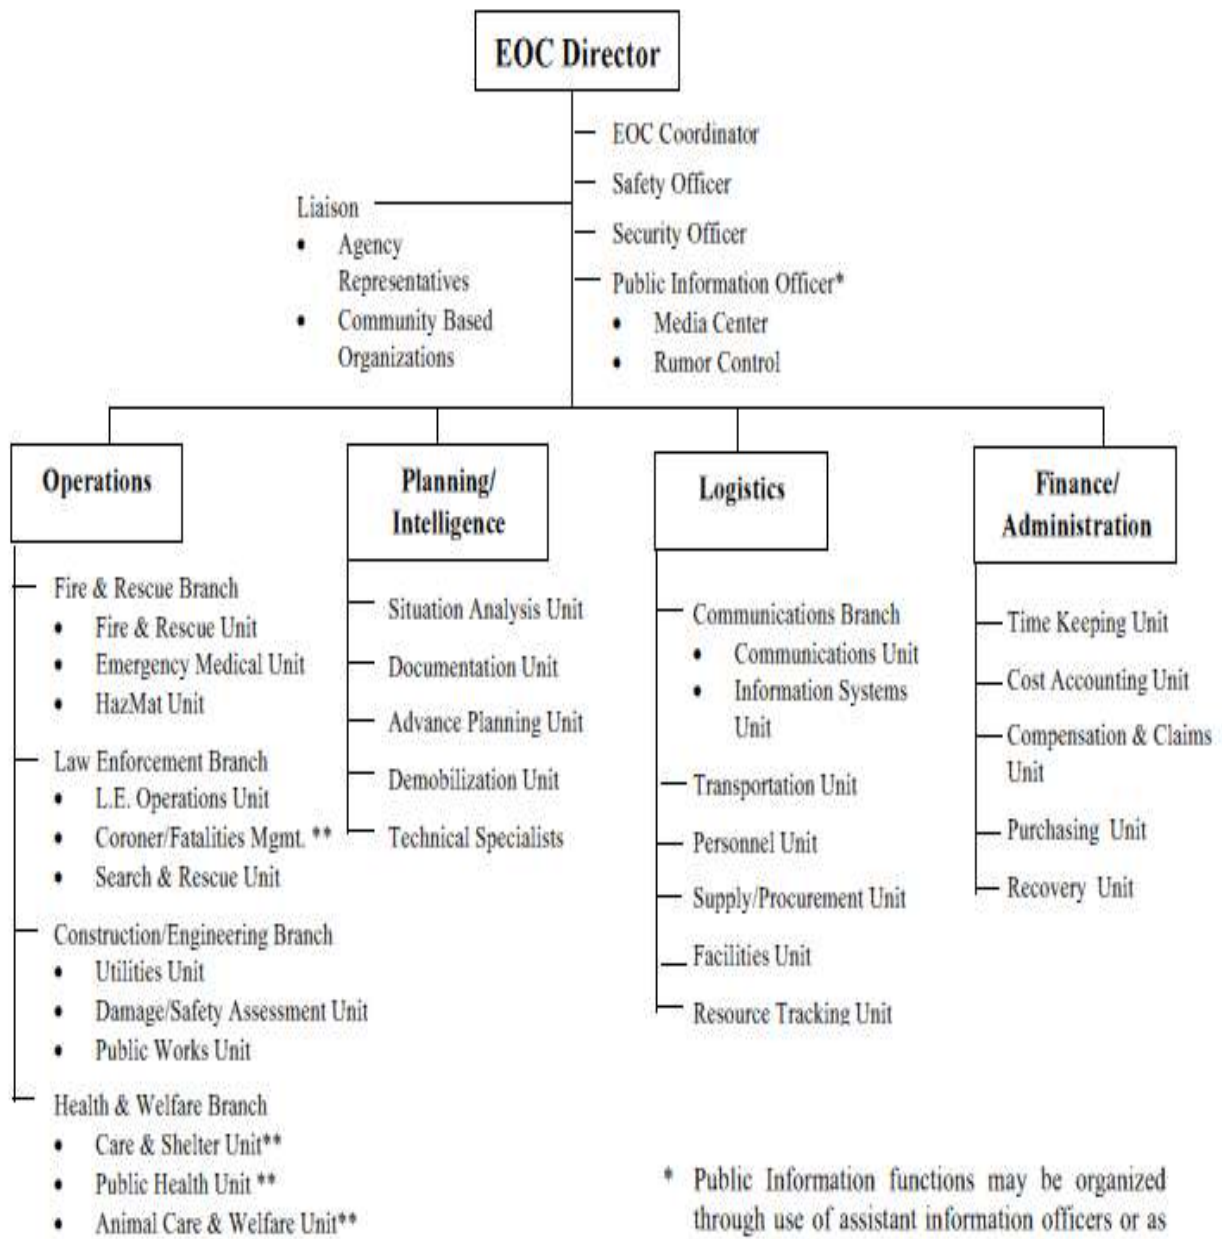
EOC Director

EOC Coordinator
Safety Officer
Security Officer
Public Information Officer*
• Media Center
• Rumor Control

Liaison
• Agency Representatives
• Community Based Organizations

Operations
Fire & Rescue Branch
• Fire & Rescue Unit
• Emergency Medical Unit
• HazMat Unit
Law Enforcement Branch
• L.E. Operations Unit
• Coroner/Fatalities Mgmt. **
• Search & Rescue Unit
Construction/Engineering Branch
• Utilities Unit
• Damage/Safety Assessment Unit
• Public Works Unit
Health & Welfare Branch
• Care & Shelter Unit**
• Public Health Unit **
• Animal Care & Welfare Unit**

Planning/ Intelligence
Situation Analysis Unit
Documentation Unit
Advance Planning Unit
Demobilization Unit
Technical Specialists

Logistics
Communications Branch
• Communications Unit
• Information Systems Unit
Transportation Unit
Personnel Unit
Supply/Procurement Unit
Facilities Unit
Resource Tracking Unit

Finance/ Administration
Time Keeping Unit
Cost Accounting Unit
Compensation & Claims Unit
Purchasing Unit
Recovery Unit

* Public Information functions may be organized through use of assistant information officers or as